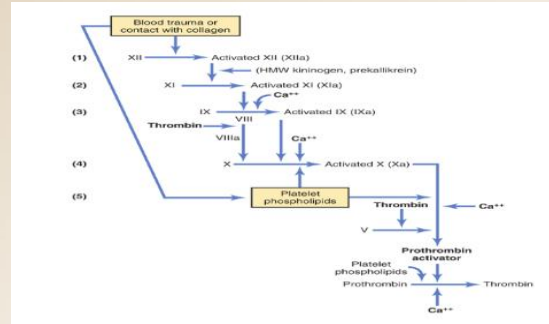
Blood trauma or contact with collagen

(1) XII → Activated XII (XIIa)

(HMW kininogen, prekallikrein)

(2) XI → Activated XI (XIa)

Ca⁺⁺

(3) IX → Activated IX (IXa)

VIII

Thrombin

VIIIa

Ca⁺⁺

(4) X → Activated X (Xa)

(5) Platelet phospholipids

Thrombin

Ca⁺⁺

V

Prothrombin activator

Platelet phospholipids

Prothrombin → Thrombin

Ca⁺⁺